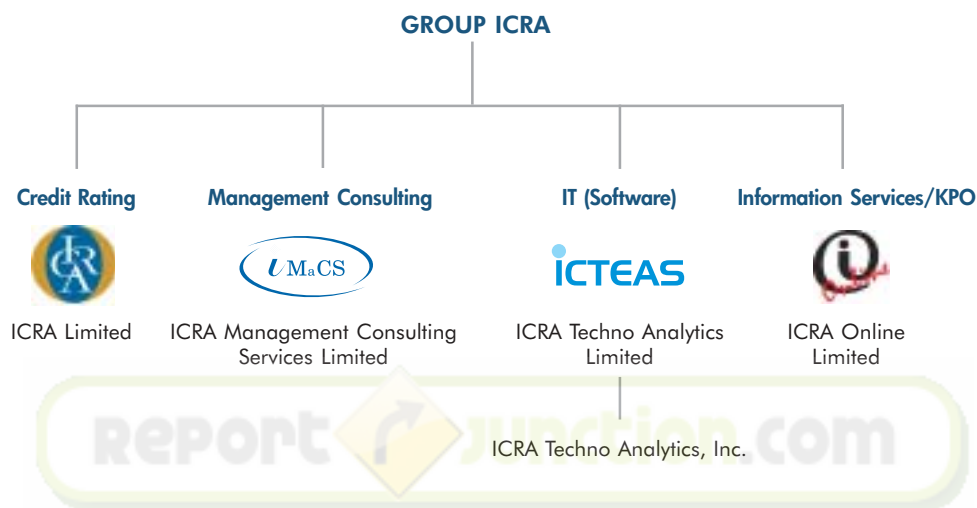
GROUP ICRA

Credit Rating

ICRA

ICRA Limited

Management Consulting

IMaCS

ICRA Management Consulting Services Limited

IT (Software)

ICTEAS

ICRA Techno Analytics Limited

ICRA Techno Analytics, Inc.

Information Services/KPO

ICRA Online Limited

Report Junction.com